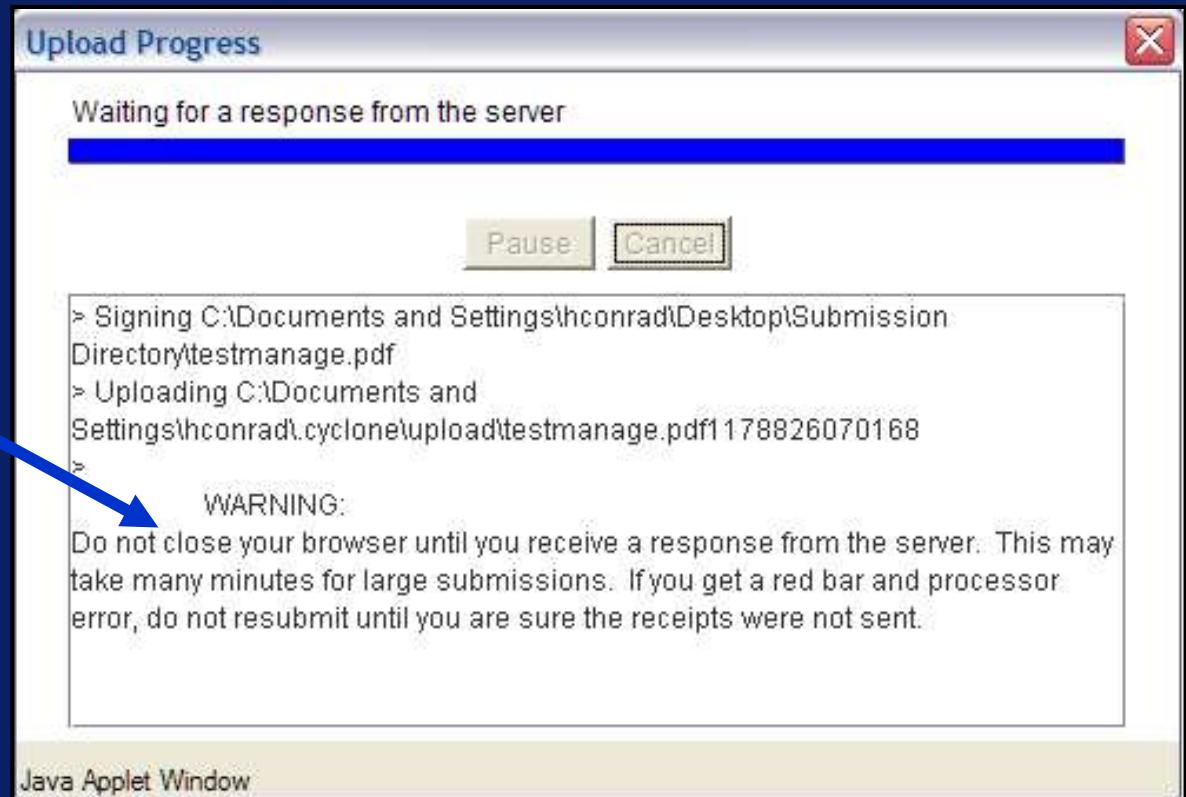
Upload Progress

Waiting for a response from the server

Pause Cancel

> Signing C:\Documents and Settings\hconrad\Desktop\Submission Directory\testmanage.pdf
> Uploading C:\Documents and Settings\hconrad\.cyclone\upload\testmanage.pdf1178826070168
>
WARNING:
Do not close your browser until you receive a response from the server. This may take many minutes for large submissions. If you get a red bar and processor error, do not resubmit until you are sure the receipts were not sent.

Java Applet Window